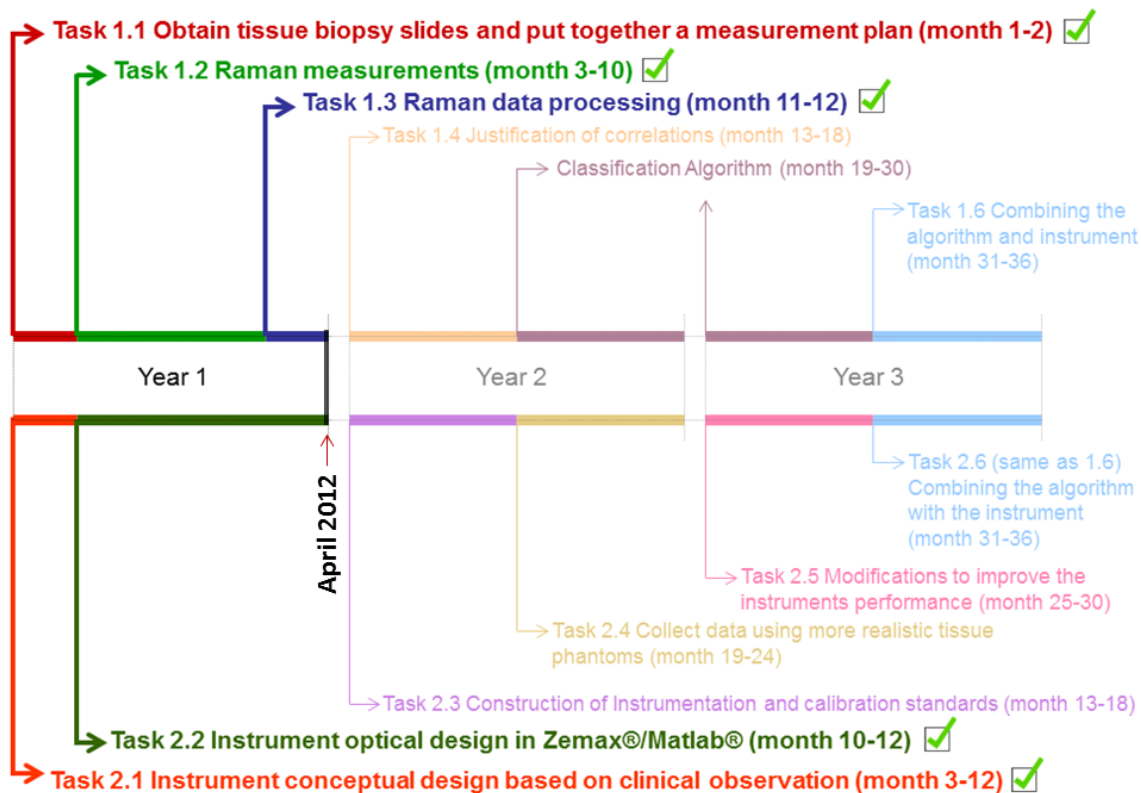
Task 1.1 Obtain tissue biopsy slides and put together a measurement plan (month 1-2)

Task 1.2 Raman measurements (month 3-10)

Task 1.3 Raman data processing (month 11-12)

Task 1.4 Justification of correlations (month 13-18)

Classification Algorithm (month 19-30)

Task 1.6 Combining the algorithm and instrument (month 31-36)

Year 1

Year 2

Year 3

April 2012

Task 2.6 (same as 1.6) Combining the algorithm with the instrument (month 31-36)

Task 2.5 Modifications to improve the instruments performance (month 25-30)

Task 2.4 Collect data using more realistic tissue phantoms (month 19-24)

Task 2.3 Construction of Instrumentation and calibration standards (month 13-18)

Task 2.2 Instrument optical design in Zemax®/Matlab® (month 10-12)

Task 2.1 Instrument conceptual design based on clinical observation (month 3-12)